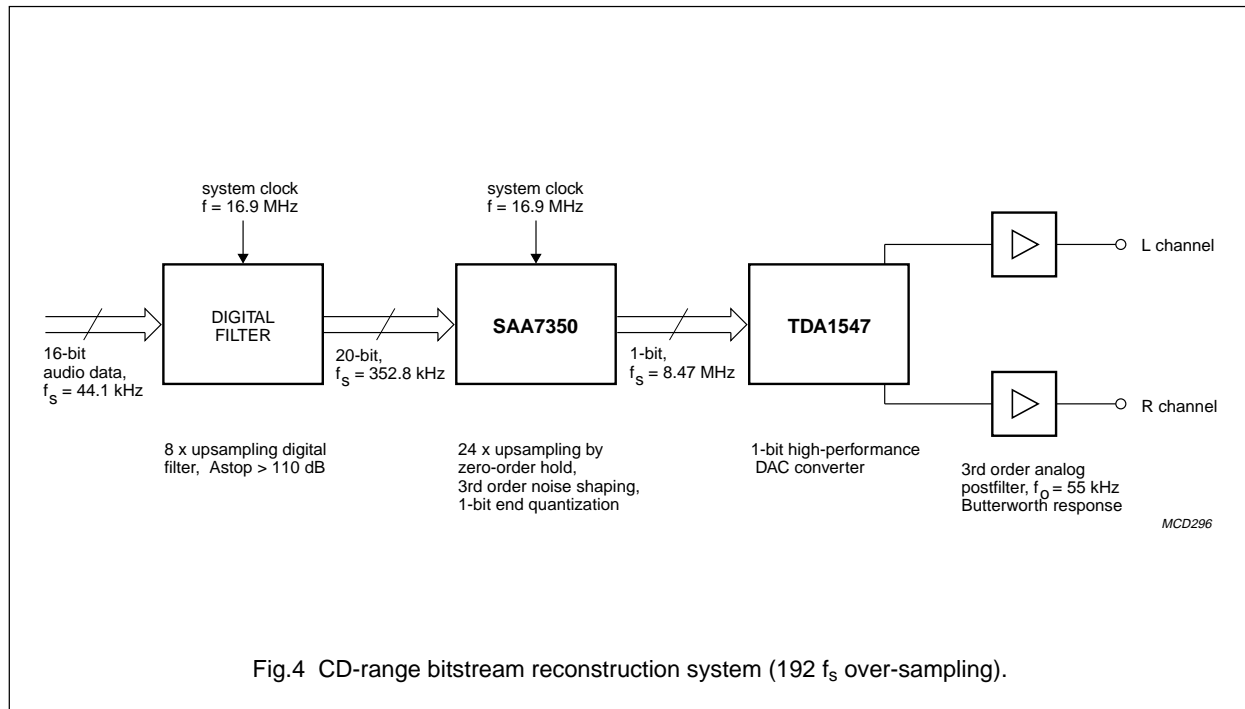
system clock
f = 16.9 MHz

system clock
f = 16.9 MHz

DIGITAL FILTER

SAA7350

TDA1547

L channel

R channel

16-bit
audio data,
$f_S$ = 44.1 kHz

20-bit,
$f_S$ = 352.8 kHz

1-bit,
$f_S$ = 8.47 MHz

8 x upsampling digital
filter, Astop > 110 dB

24 x upsampling by
zero-order hold,
3rd order noise shaping,
1-bit end quantization

1-bit high-performance
DAC converter

3rd order analog
postfilter, $f_O$ = 55 kHz
Butterworth response

MCD296

Fig.4 CD-range bitstream reconstruction system (192 $f_s$ over-sampling).